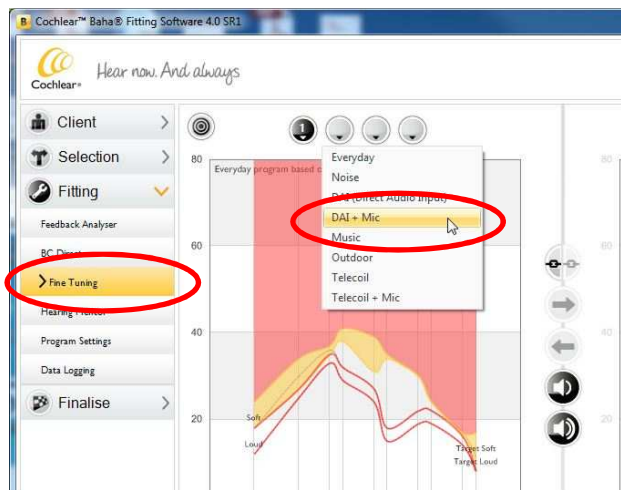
Cochlear™ Baha® Fitting Software 4.0 SR1

Cochlear
Hear now. And always

Client
Selection
Fitting
Feedback Analyser
BC Direct
Fine Tuning
Hearing Monitor
Program Settings
Data Logging
Finalise

1

Everyday program based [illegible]

Everyday
Noise
DAI (Direct Audio Input)
DAI + Mic
Music
Outdoor
Telecoil
Telecoil + Mic

80
60
40
20

Soft
Loud
Target Soft
Target Loud

80
60
40
20